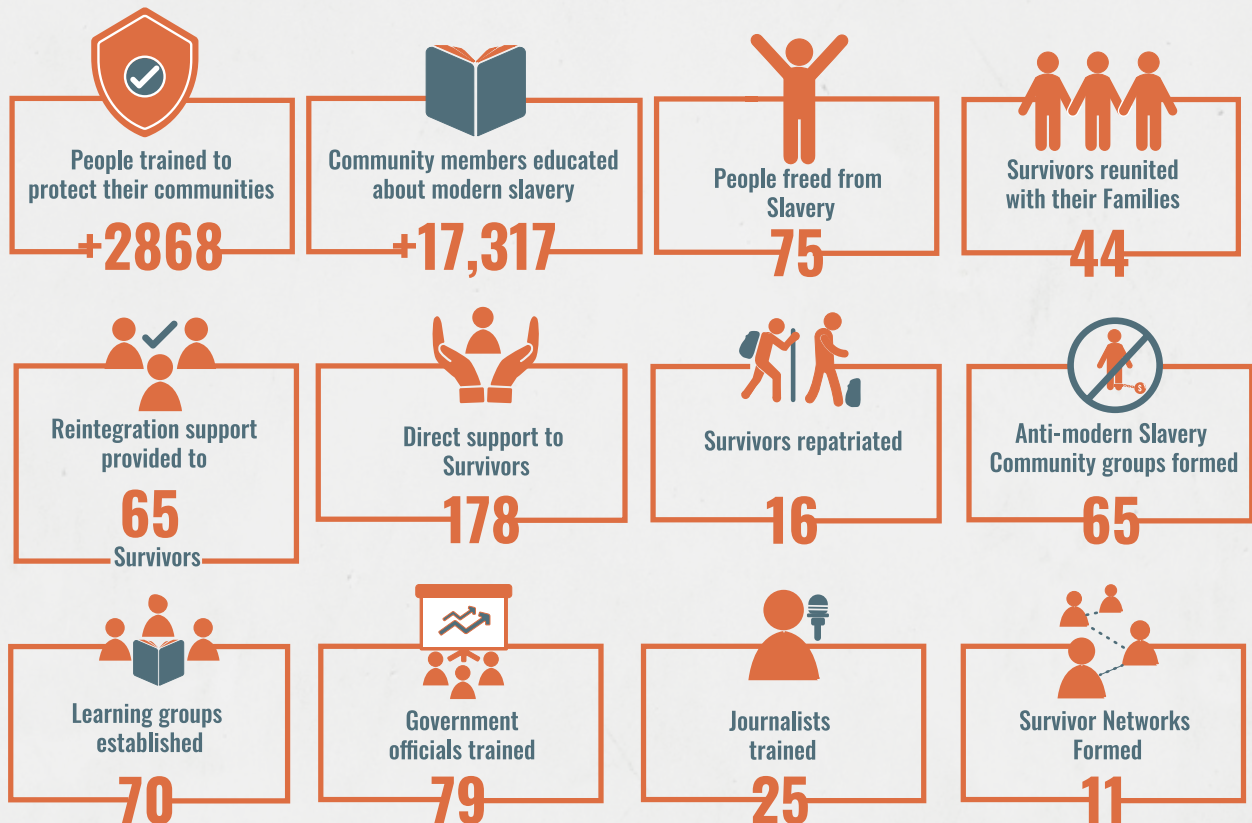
People trained to protect their communities
+2868

Community members educated about modern slavery
+17,317

People freed from Slavery
75

Survivors reunited with their Families
44

Reintegration support provided to
65
Survivors

Direct support to Survivors
178

Survivors repatriated
16

Anti-modern Slavery Community groups formed
65

Learning groups established
70

Government officials trained
79

Journalists trained
25

Survivor Networks Formed
11